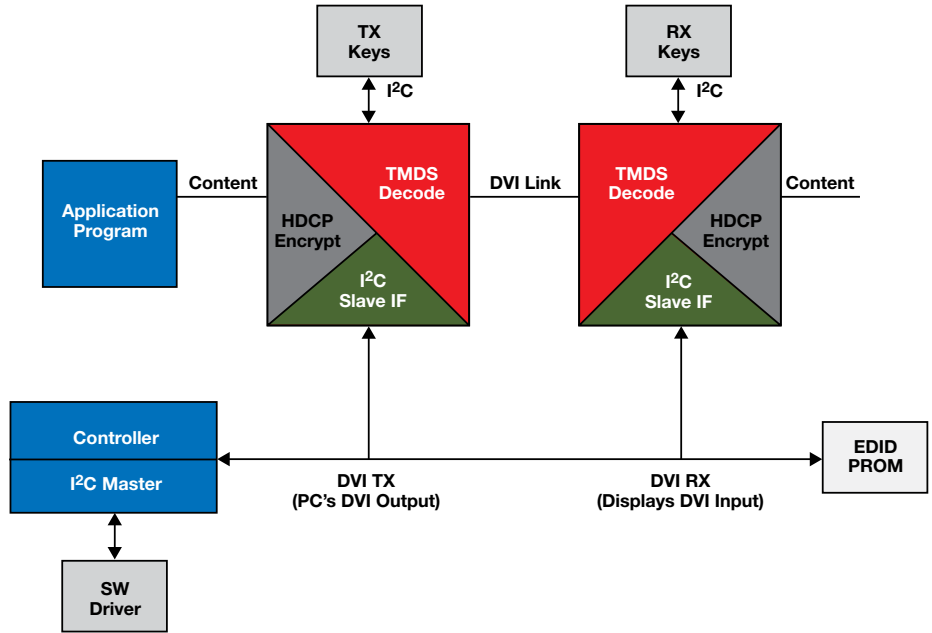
TX Keys

$I^2C$

RX Keys

$I^2C$

Application Program

Content

TMDS Decode

HDCP Encrypt

$I^2C$ Slave IF

DVI Link

TMDS Decode

HDCP Encrypt

$I^2C$ Slave IF

Content

Controller

$I^2C$ Master

DVI TX (PC's DVI Output)

DVI RX (Displays DVI Input)

EDID PROM

SW Driver